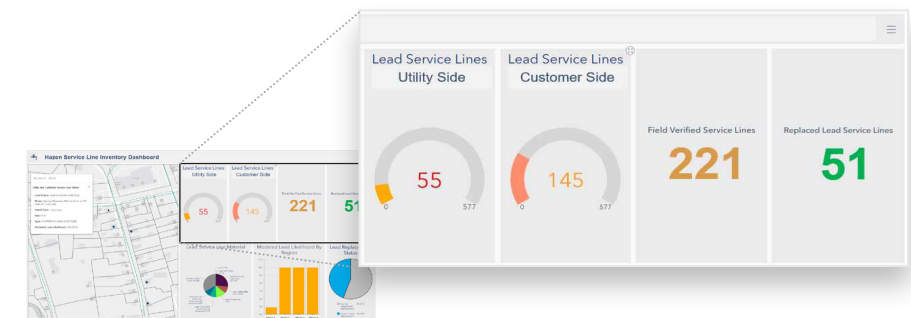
Hazen Service Line Inventory Dashboard

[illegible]

Lead Service Lines Utility Side

55

Lead Service Lines Customer Side

145

221

51

Lead Service Line Material

Modeled Lead Likelihood By Region

Lead Replace Status

Lead Service Lines
Utility Side

55

0

577

Lead Service Lines
Customer Side

145

0

577

Field Verified Service Lines

221

Replaced Lead Service Lines

51